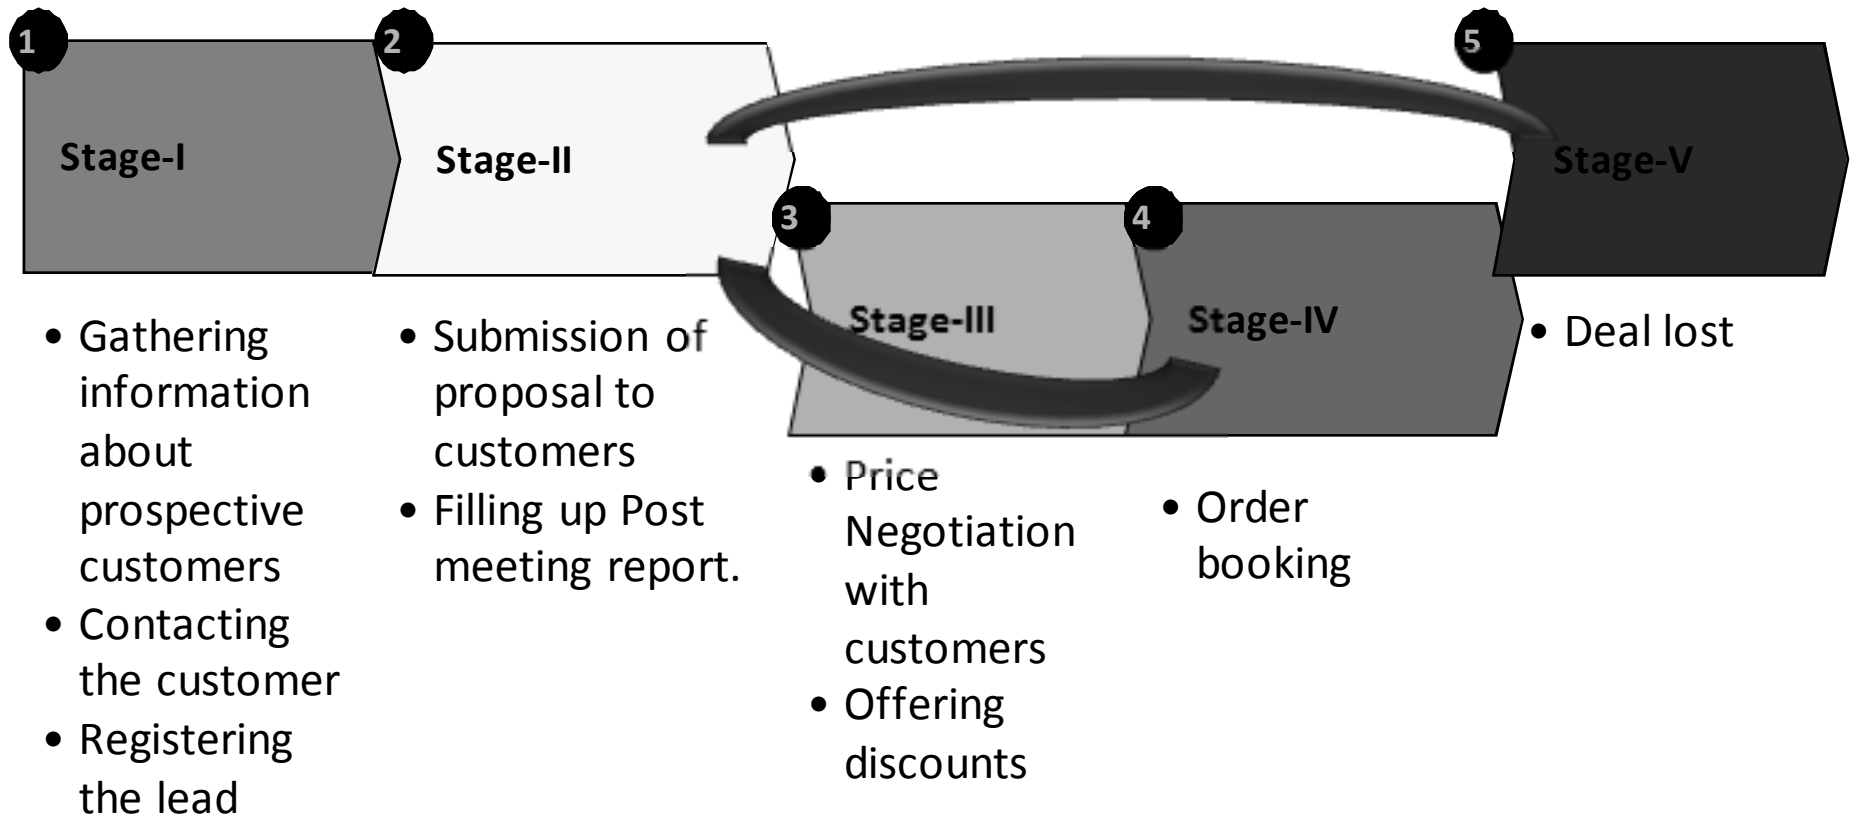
1

Stage-I

2

Stage-II

5

Stage-V

3

Stage-III

4

Stage-IV

• Gathering information about prospective customers
• Contacting the customer
• Registering the lead

• Submission of proposal to customers
• Filling up Post meeting report.

• Price Negotiation with customers
• Offering discounts

• Order booking

• Deal lost